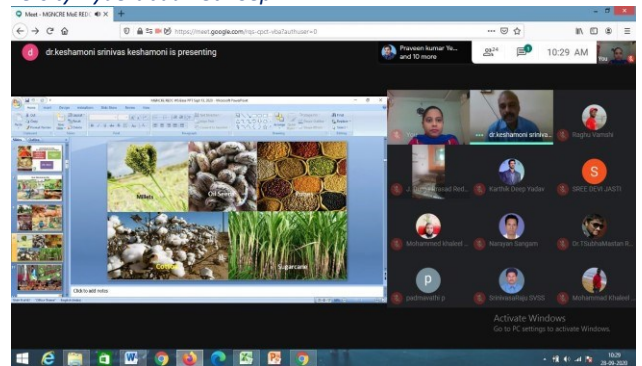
Meet - MGNCRE MoE RED

https://meet.google.com/

dr.keshamoni srinivas keshamoni is presenting

Praveen kumar Ye... and 10 more

24

10:29 AM

You

Millets

Oil Seeds

Cotton

Sugarcane

Click to add notes

You

dr.keshamoni srinivas...

Raghu Vamshi

J. Jagan Prasad Red...

Karthik Deep Yadav

SREE DEVI JASTI

Mohammed Khaleel...

Narayan Sangam

Dr.TSubbaMastan R...

padmavathi p

Srinivasaraju GVSS

Mohammad Khaleel...

Activate Windows
Go to PC settings to activate Windows.

10:29
28-09-2020